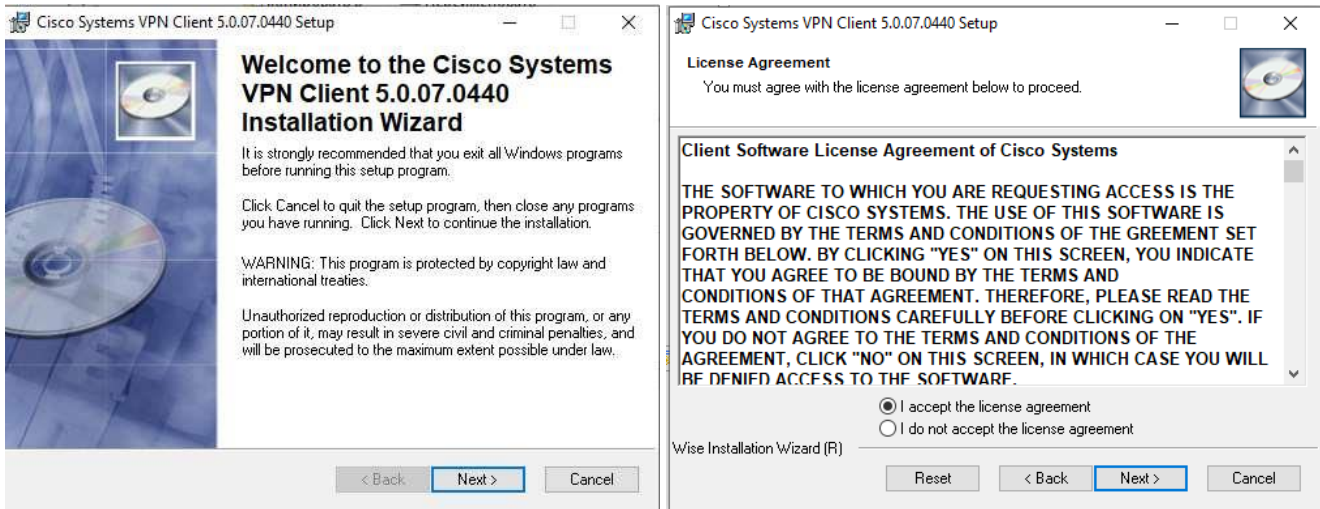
Cisco Systems VPN Client 5.0.07.0440 Setup

Welcome to the Cisco Systems VPN Client 5.0.07.0440 Installation Wizard

It is strongly recommended that you exit all Windows programs before running this setup program.

Click Cancel to quit the setup program, then close any programs you have running. Click Next to continue the installation.

WARNING: This program is protected by copyright law and international treaties.

Unauthorized reproduction or distribution of this program, or any portion of it, may result in severe civil and criminal penalties, and will be prosecuted to the maximum extent possible under law.

< Back | Next > | Cancel

Cisco Systems VPN Client 5.0.07.0440 Setup

License Agreement

You must agree with the license agreement below to proceed.

Client Software License Agreement of Cisco Systems

THE SOFTWARE TO WHICH YOU ARE REQUESTING ACCESS IS THE PROPERTY OF CISCO SYSTEMS. THE USE OF THIS SOFTWARE IS GOVERNED BY THE TERMS AND CONDITIONS OF THE GREEMENT SET FORTH BELOW. BY CLICKING "YES" ON THIS SCREEN, YOU INDICATE THAT YOU AGREE TO BE BOUND BY THE TERMS AND CONDITIONS OF THAT AGREEMENT. THEREFORE, PLEASE READ THE TERMS AND CONDITIONS CAREFULLY BEFORE CLICKING ON "YES". IF YOU DO NOT AGREE TO THE TERMS AND CONDITIONS OF THE AGREEMENT, CLICK "NO" ON THIS SCREEN, IN WHICH CASE YOU WILL BE DENIED ACCESS TO THE SOFTWARE.

I accept the license agreement
I do not accept the license agreement

Wise Installation Wizard (R)

Reset | < Back | Next > | Cancel